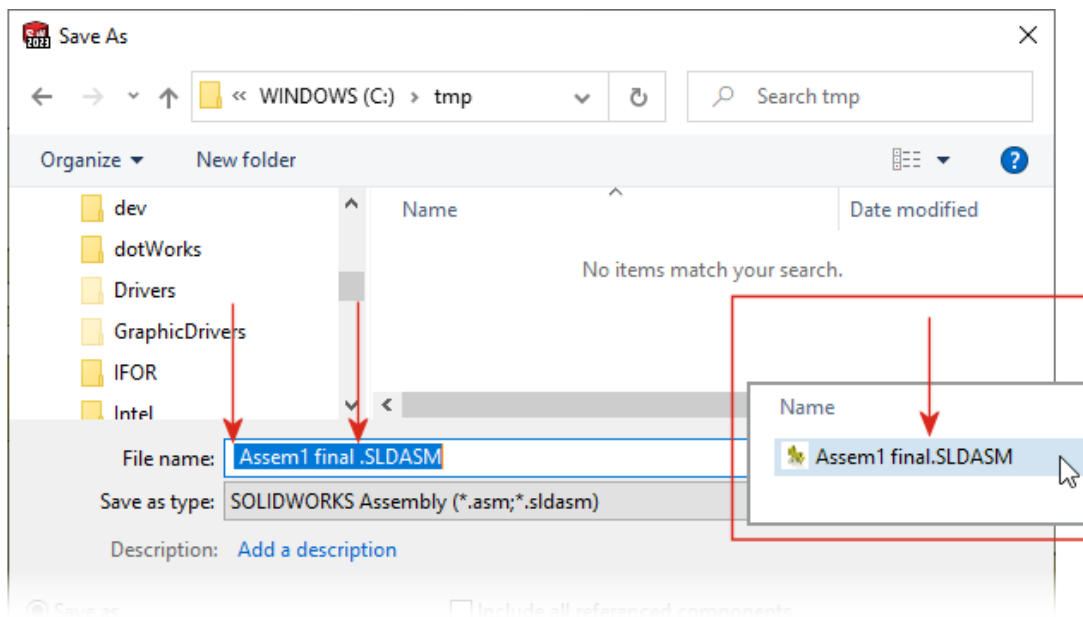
Save As

« WINDOWS (C:) › tmp

Search tmp

Organize ▾ New folder

dev
dotWorks
Drivers
GraphicDrivers
IFOR
Intel

Name
Date modified

No items match your search.

Name
Assem1 final.SLDASM

File name: Assem1 final .SLDASM
Save as type: SOLIDWORKS Assembly (*.asm;*.sldasm)
Description: Add a description

Save as
Include all referenced components